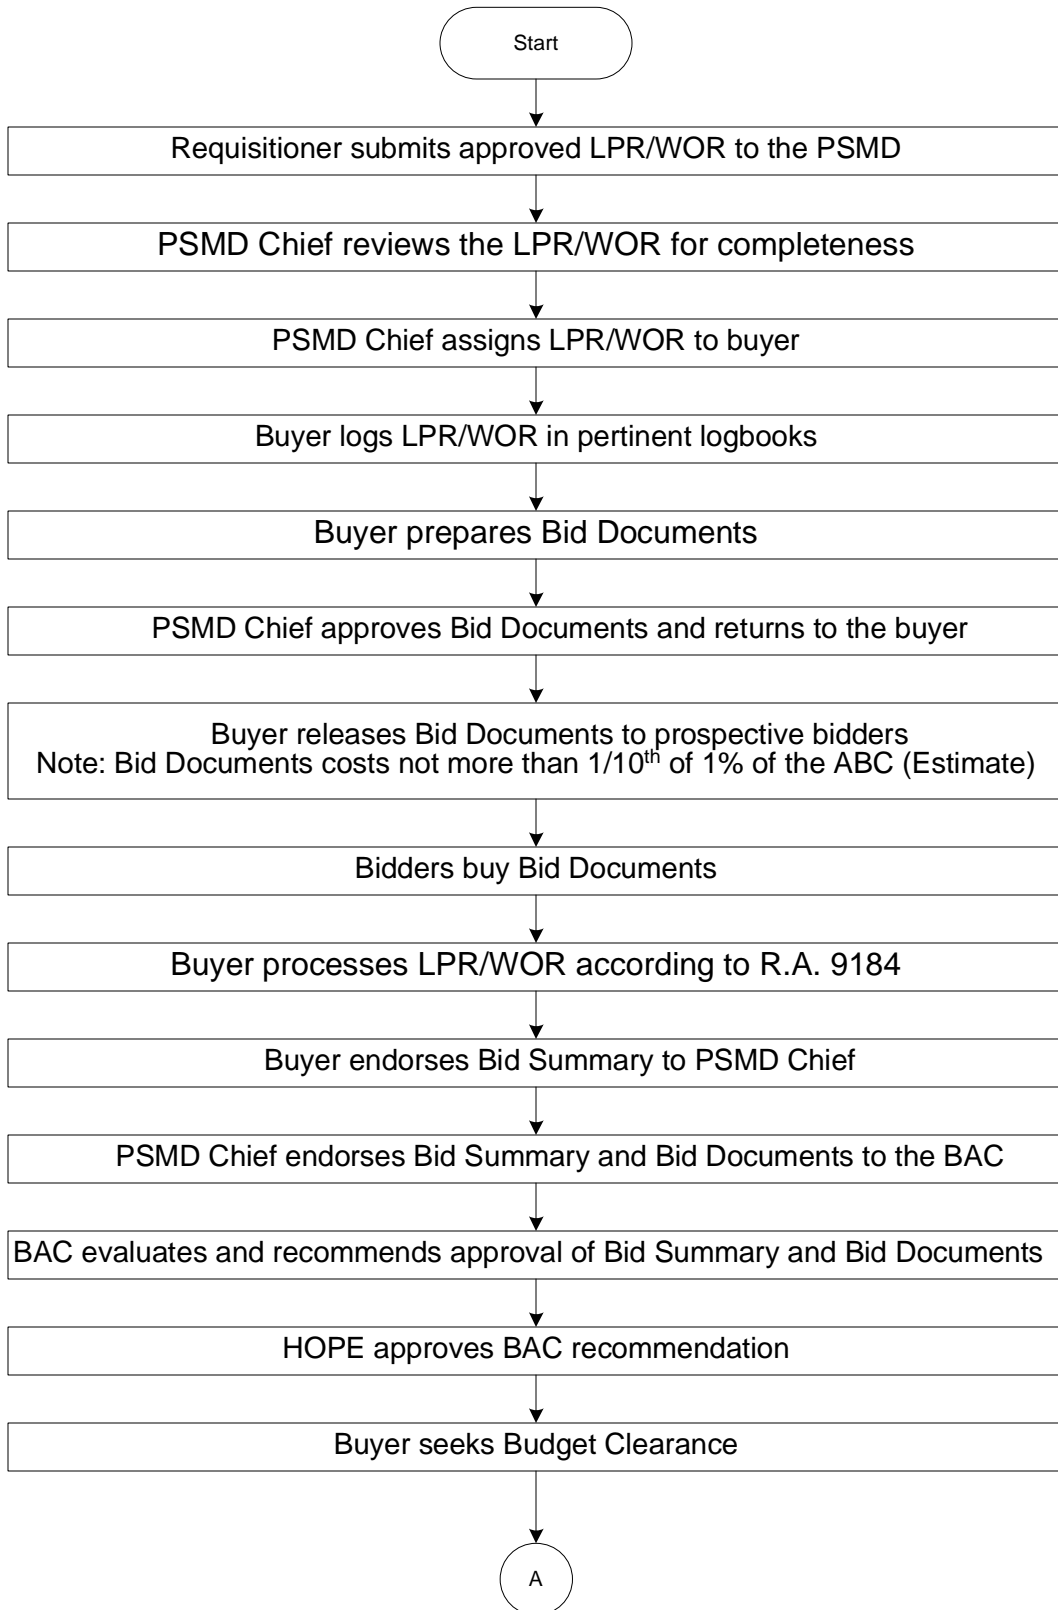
Start

Requisitioner submits approved LPR/WOR to the PSMD

PSMD Chief reviews the LPR/WOR for completeness

PSMD Chief assigns LPR/WOR to buyer

Buyer logs LPR/WOR in pertinent logbooks

Buyer prepares Bid Documents

PSMD Chief approves Bid Documents and returns to the buyer

Buyer releases Bid Documents to prospective bidders
Note: Bid Documents costs not more than $1/10^{th}$ of 1% of the ABC (Estimate)

Bidders buy Bid Documents

Buyer processes LPR/WOR according to R.A. 9184

Buyer endorses Bid Summary to PSMD Chief

PSMD Chief endorses Bid Summary and Bid Documents to the BAC

BAC evaluates and recommends approval of Bid Summary and Bid Documents

HOPE approves BAC recommendation

Buyer seeks Budget Clearance

A